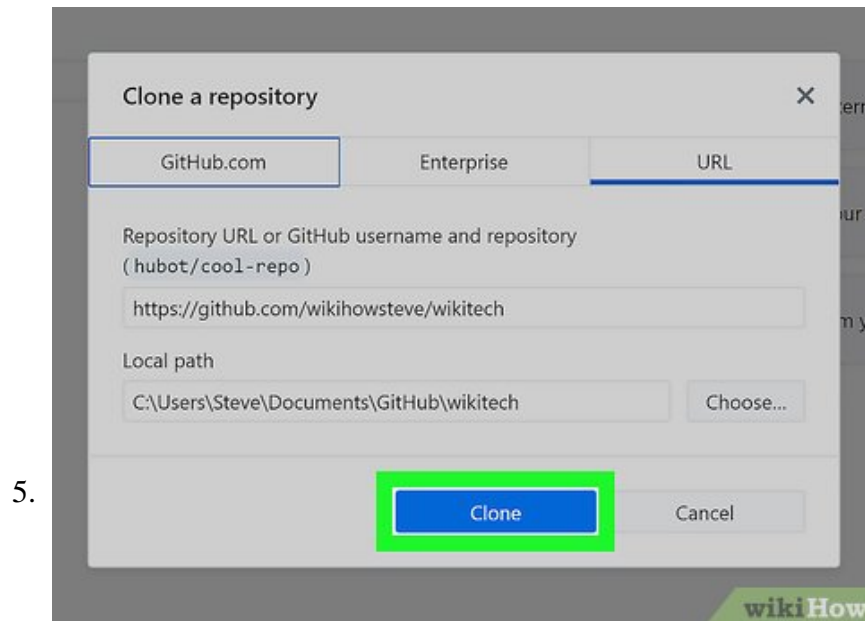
5.

Clone a repository

×

GitHub.com

Enterprise

URL

Repository URL or GitHub username and repository (hubot/cool-repo)

https://github.com/wikihowsteve/wikitech

Local path

C:\Users\Steve\Documents\GitHub\wikitech

Choose...

Clone

Cancel

wikiHow